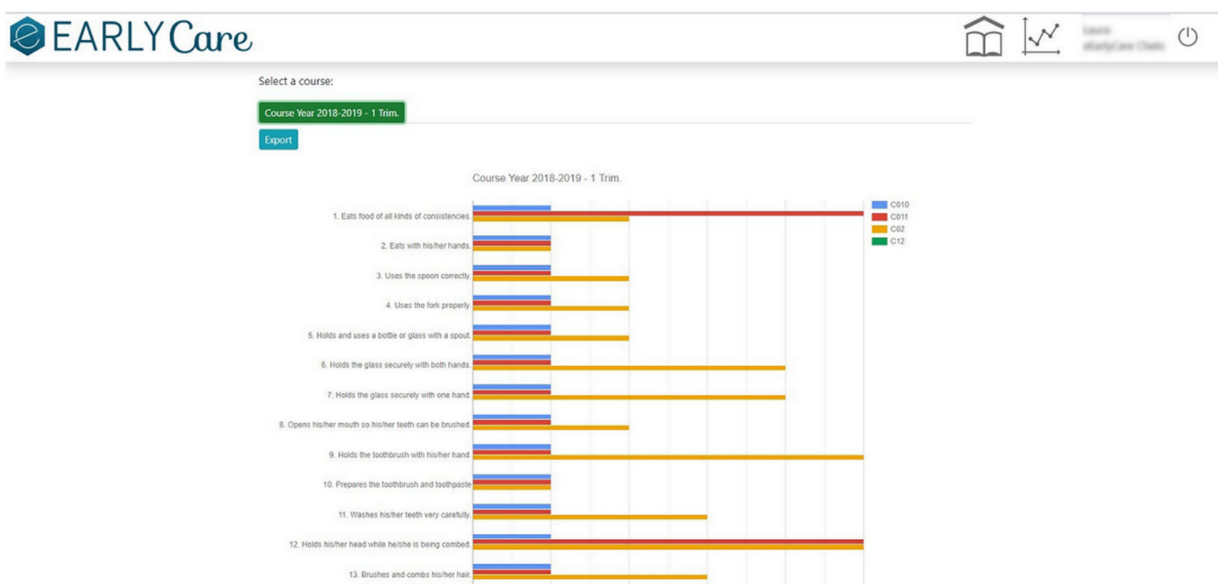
EARLYCare

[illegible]
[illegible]

Select a course:

Course Year 2018-2019 - 1 Trim.

Export

Course Year 2018-2019 - 1 Trim.

C010
C011
C02
C12

1. Eats food of all kinds of consistencies.
2. Eats with his/her hands.
3. Uses the spoon correctly.
4. Uses the fork properly.
5. Holds and uses a bottle or glass with a spout.
6. Holds the glass securely with both hands.
7. Holds the glass securely with one hand.
8. Opens his/her mouth so his/her teeth can be brushed.
9. Holds the toothbrush with his/her hand.
10. Prepares the toothbrush and toothpaste.
11. Washes his/her teeth very carefully.
12. Holds his/her head while he/she is being combed.
13. Brushes and combs his/her hair.